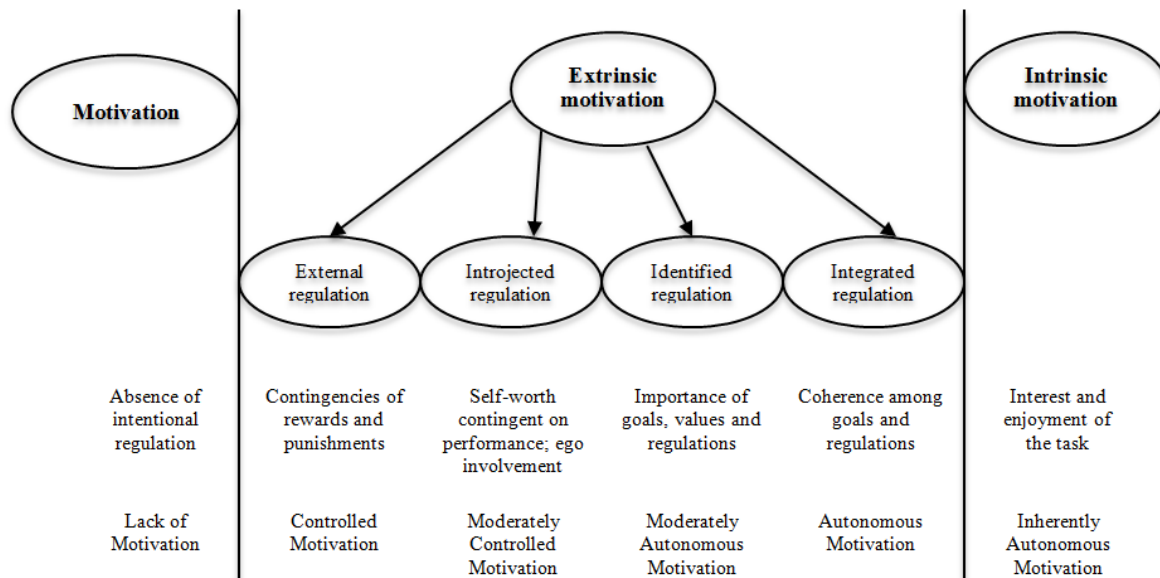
Motivation

Extrinsic motivation

Intrinsic motivation

External regulation

Introjected regulation

Identified regulation

Integrated regulation

Absence of intentional regulation

Contingencies of rewards and punishments

Self-worth contingent on performance; ego involvement

Importance of goals, values and regulations

Coherence among goals and regulations

Interest and enjoyment of the task

Lack of Motivation

Controlled Motivation

Moderately Controlled Motivation

Moderately Autonomous Motivation

Autonomous Motivation

Inherently Autonomous Motivation